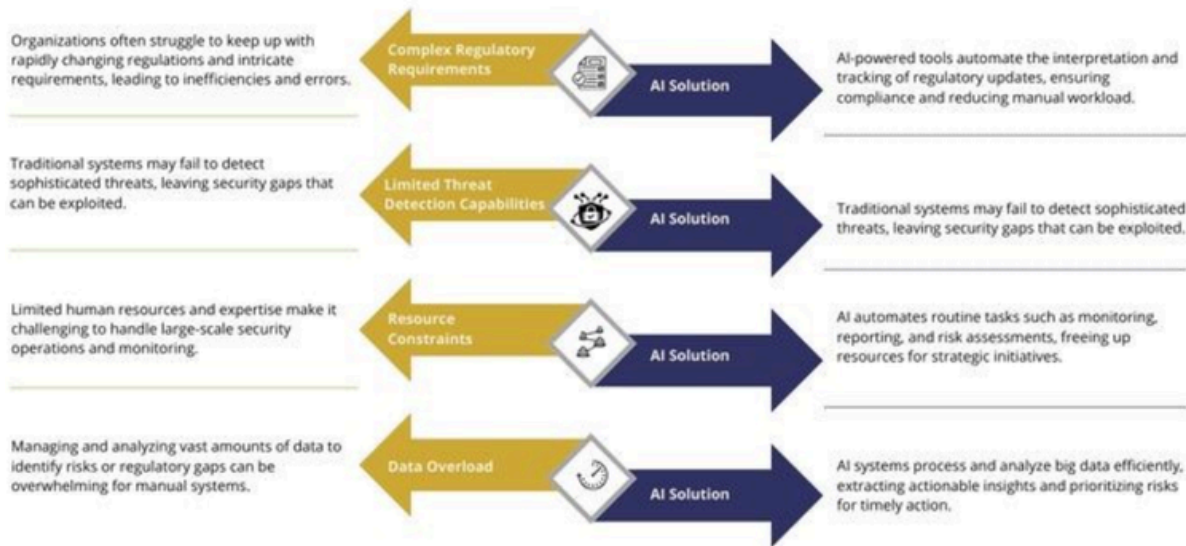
Organizations often struggle to keep up with rapidly changing regulations and intricate requirements, leading to inefficiencies and errors.

Complex Regulatory Requirements

AI Solution

AI-powered tools automate the interpretation and tracking of regulatory updates, ensuring compliance and reducing manual workload.

Traditional systems may fail to detect sophisticated threats, leaving security gaps that can be exploited.

Limited Threat Detection Capabilities

AI Solution

Traditional systems may fail to detect sophisticated threats, leaving security gaps that can be exploited.

Limited human resources and expertise make it challenging to handle large-scale security operations and monitoring.

Resource Constraints

AI Solution

AI automates routine tasks such as monitoring, reporting, and risk assessments, freeing up resources for strategic initiatives.

Managing and analyzing vast amounts of data to identify risks or regulatory gaps can be overwhelming for manual systems.

Data Overload

AI Solution

AI systems process and analyze big data efficiently, extracting actionable insights and prioritizing risks for timely action.